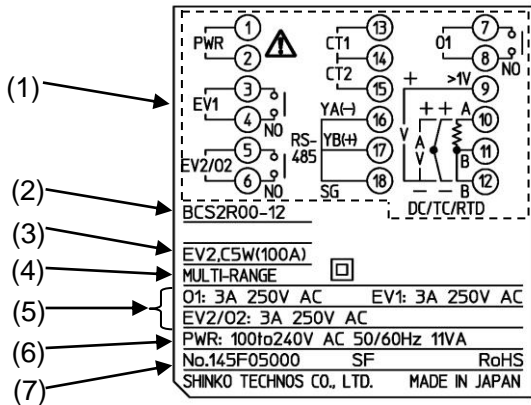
(1)
PWR
1
2
EV1
3
4
NO
EV2/O2
5
6
NO
CT1
13
14
CT2
15
YA(−)
16
RS-485
YB(+)
17
SG
18
O1
7
8
NO
+
>1V
9
V
+ +
A
V
A
10
11
B
12
− −
B
DC/TC/RTD

(2) BCS2R00-12
(3) EV2,C5W(100A)
(4) MULTI-RANGE
(5) O1: 3A 250V AC EV1: 3A 250V AC
EV2/O2: 3A 250V AC
(6) PWR: 100to240V AC 50/60Hz 11VA
No.145F05000 SF RoHS
(7) SHINKO TECHNOS CO., LTD. MADE IN JAPAN